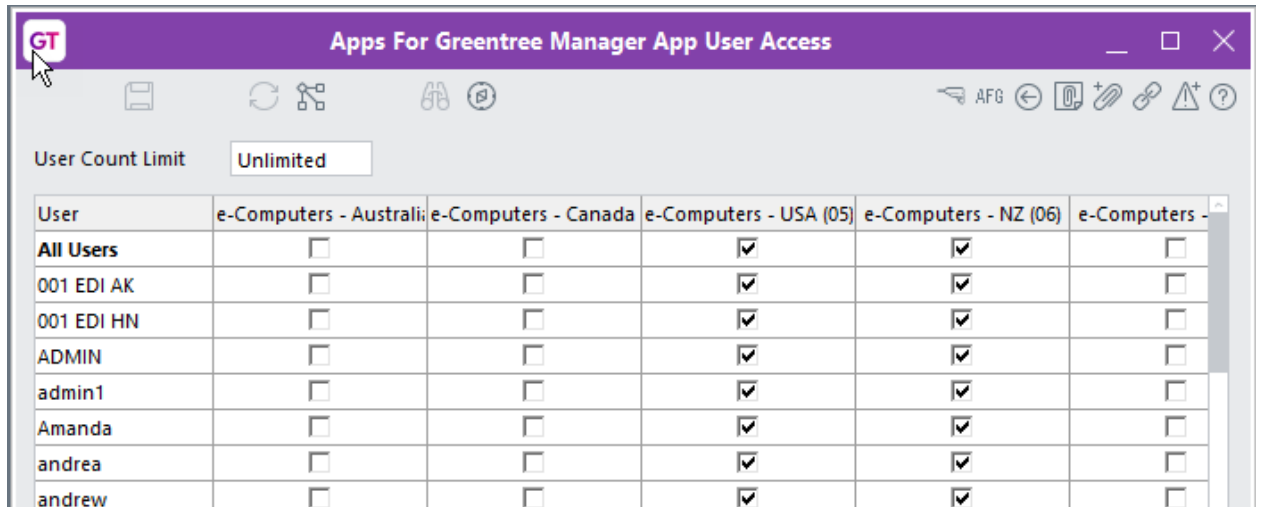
GT

Apps For Greentree Manager App User Access

AFG

User Count Limit Unlimited

| User | e-Computers - Australi | e-Computers - Canada | e-Computers - USA (05) | e-Computers - NZ (06) | e-Computers - |
|---|---|---|---|---|---|
| All Users | ☐ | ☐ | ☑ | ☑ | ☐ |
| 001 EDI AK | ☐ | ☐ | ☑ | ☑ | ☐ |
| 001 EDI HN | ☐ | ☐ | ☑ | ☑ | ☐ |
| ADMIN | ☐ | ☐ | ☑ | ☑ | ☐ |
| admin1 | ☐ | ☐ | ☑ | ☑ | ☐ |
| Amanda | ☐ | ☐ | ☑ | ☑ | ☐ |
| andrea | ☐ | ☐ | ☑ | ☑ | ☐ |
| andrew | ☐ | ☐ | ☑ | ☑ | ☐ |